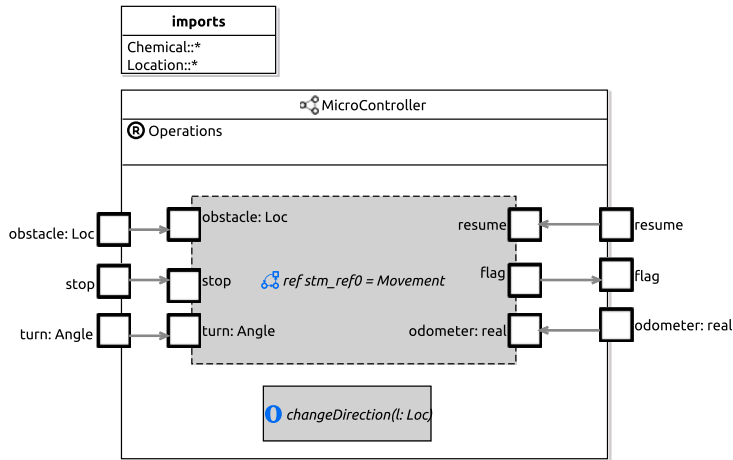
imports
Chemical::*
Location::*

MicroController
R Operations

obstacle: Loc
stop
turn: Angle

obstacle: Loc
stop
turn: Angle

ref stm_ref0 = Movement

resume
flag
odometer: real

resume
flag
odometer: real

O changeDirection(l: Loc)